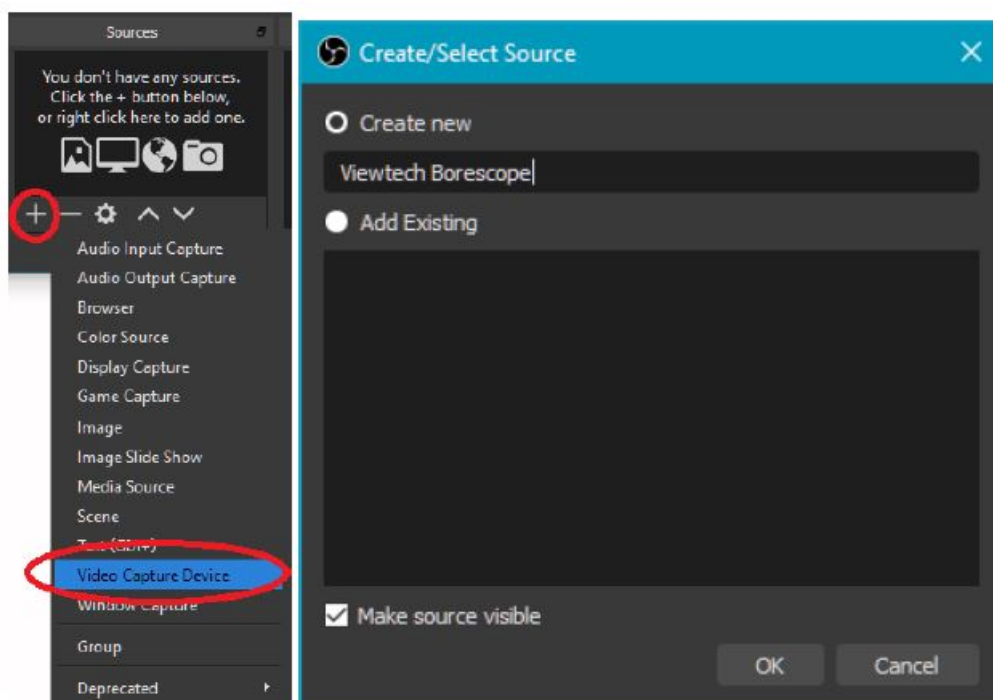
Sources

You don't have any sources.
Click the + button below,
or right click here to add one.

Audio Input Capture
Audio Output Capture
Browser
Color Source
Display Capture
Game Capture
Image
Image Slide Show
Media Source
Scene
Text (GDI+)
Video Capture Device
Window Capture
Group
Deprecated

Create/Select Source

Create new

Viewtech Borescope

Add Existing

Make source visible

OK

Cancel